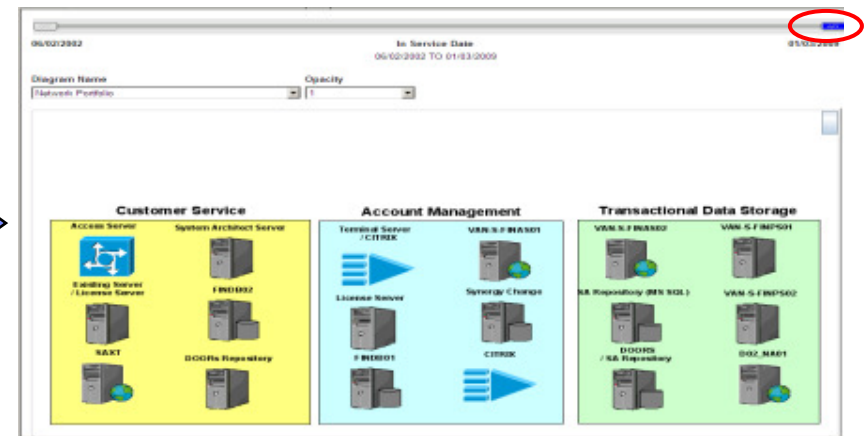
06/02/2002

In Service Date
06/02/2002 TO 01/03/2009

01/03/2009

Diagram Name
Network Portfolio

Opacity
1

Customer Service

Access Server

System Architect Server

Existing Server / License Server

FINDB02

SAKT

DOORs Repository

Account Management

Terminal Server / CITRIX

VAN-S-FINAS01

License Server

Synergy Change

FINDB01

CITRIX

Transactional Data Storage

VAN-S-FINAS02

VAN-S-FINPS01

SA Repository (MS SQL)

VAN-S-FINPS02

DOORS / SA Repository

DB2_NA01